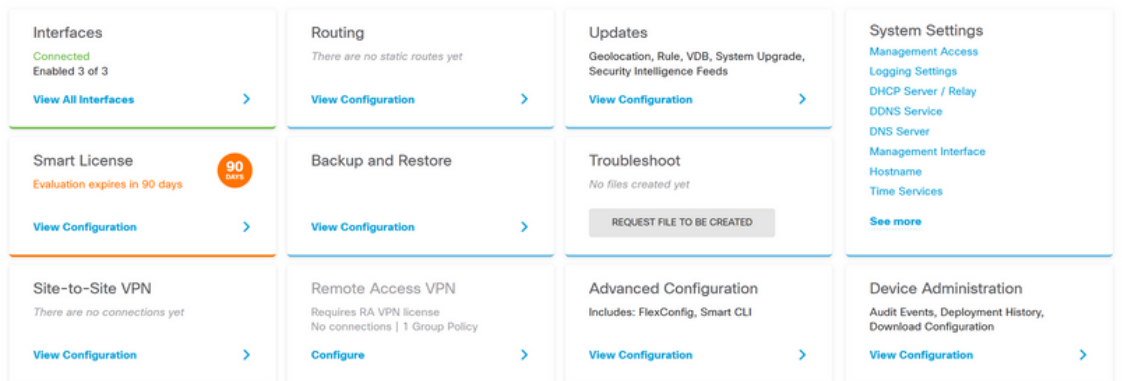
Interfaces
Connected
Enabled 3 of 3
View All Interfaces

Routing
There are no static routes yet
View Configuration

Updates
Geolocation, Rule, VDB, System Upgrade, Security Intelligence Feeds
View Configuration

System Settings
Management Access
Logging Settings
DHCP Server / Relay
DDNS Service
DNS Server
Management Interface
Hostname
Time Services
See more

Smart License
90 DAYS
Evaluation expires in 90 days
View Configuration

Backup and Restore
View Configuration

Troubleshoot
No files created yet
REQUEST FILE TO BE CREATED

Site-to-Site VPN
There are no connections yet
View Configuration

Remote Access VPN
Requires RA VPN license
No connections | 1 Group Policy
Configure

Advanced Configuration
Includes: FlexConfig, Smart CLI
View Configuration

Device Administration
Audit Events, Deployment History, Download Configuration
View Configuration